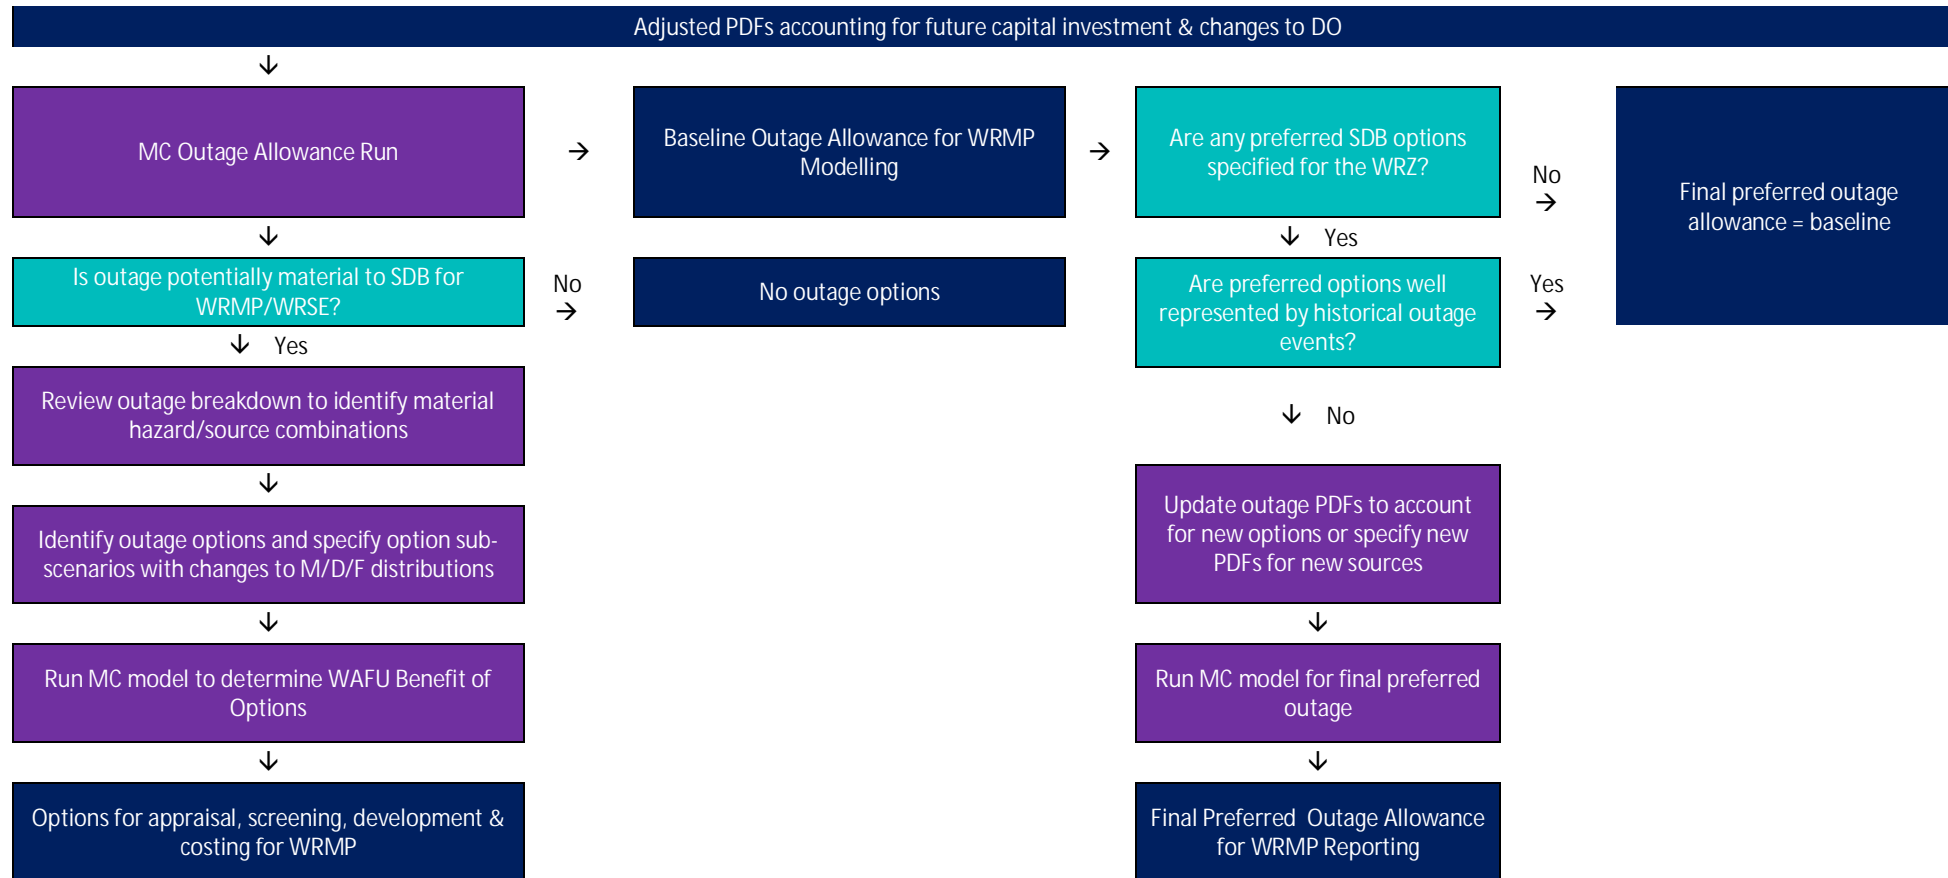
Adjusted PDFs accounting for future capital investment & changes to DO

MC Outage Allowance Run

Baseline Outage Allowance for WRMP Modelling

Are any preferred SDB options specified for the WRZ?

No

Final preferred outage allowance = baseline

Yes

Is outage potentially material to SDB for WRMP/WRSE?

No

No outage options

Are preferred options well represented by historical outage events?

Yes

Yes

Review outage breakdown to identify material hazard/source combinations

No

Identify outage options and specify option sub-scenarios with changes to M/D/F distributions

Update outage PDFs to account for new options or specify new PDFs for new sources

Run MC model to determine WAFU Benefit of Options

Run MC model for final preferred outage

Options for appraisal, screening, development & costing for WRMP

Final Preferred Outage Allowance for WRMP Reporting